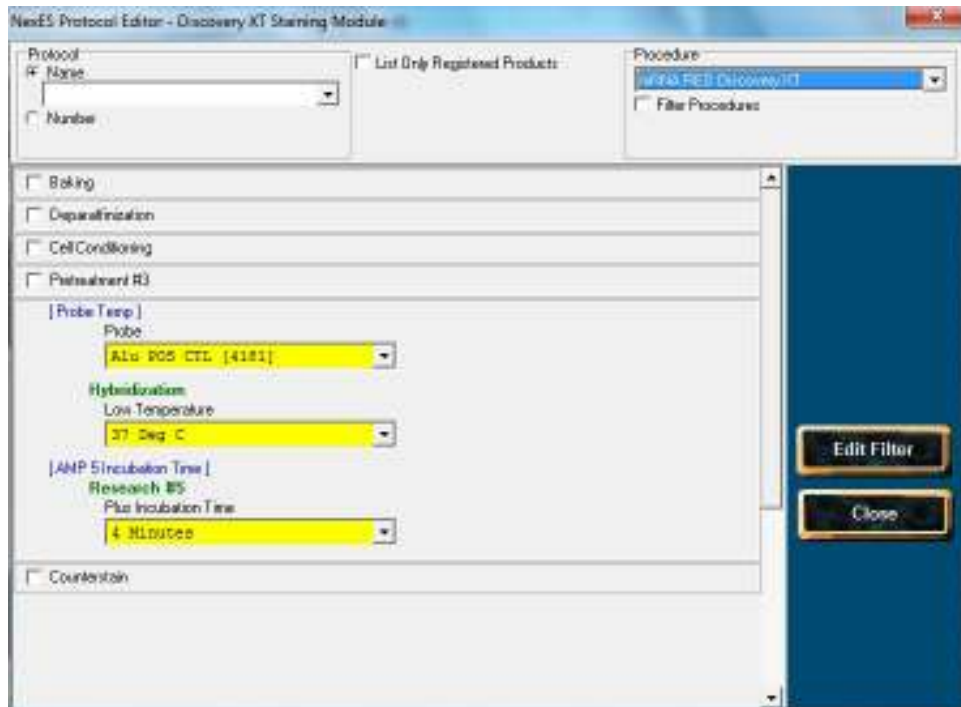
NexES Protocol Editor - Discovery XT Staining Module

Protocol
Name
Number

List Only Registered Products

Procedure
mRNA RED Discovery XT
Filter Procedures

Baking

Deparaffinization

Cell Conditioning

Pretreatment R3

[ Probe Temp ]
Probe
Alu POS CTL [4181]

Hybridization
Low Temperature
37 Deg C

[ AMP 5 Incubation Time ]
Research #5
Plus Incubation Time
4 Minutes

Counterstain

Edit Filter

Close